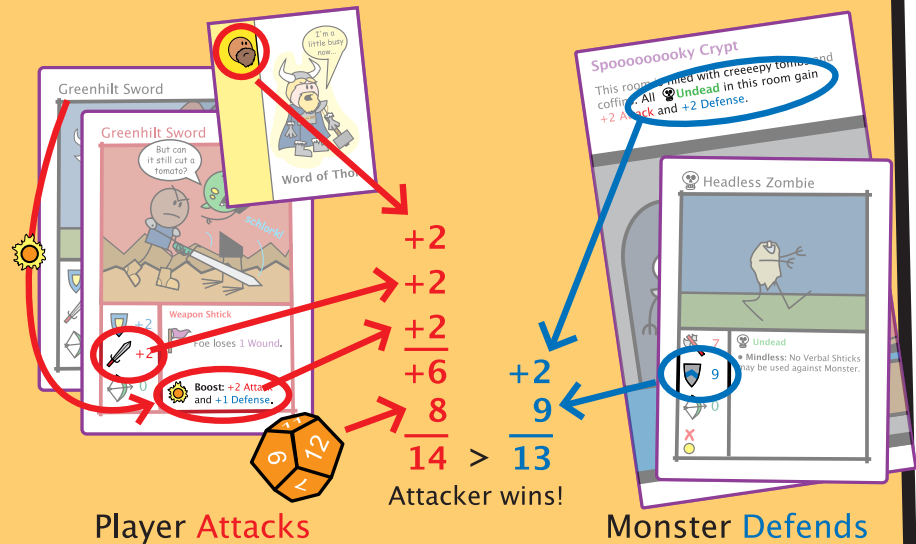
Greenhilt Sword

Greenhilt Sword

But can it still cut a tomato?

schlork!

+2

+2

+0

Weapon Shtick

Foe loses 1 Wound.

Boost: +2 Attack and +1 Defense.

I'm a little busy now...

Word of Thor

+2
+2
+2
+6
8
14 > 13

+2
9
13

Attacker wins!

12
9
7

Spoooooooky Crypt

This room is filled with creeeepy tombs and coffins. All Undead in this room gain +2 Attack and +2 Defense.

Headless Zombie

7
9
0

Undead

Mindless: No Verbal Shticks may be used against Monster.

Player Attacks

Monster Defends